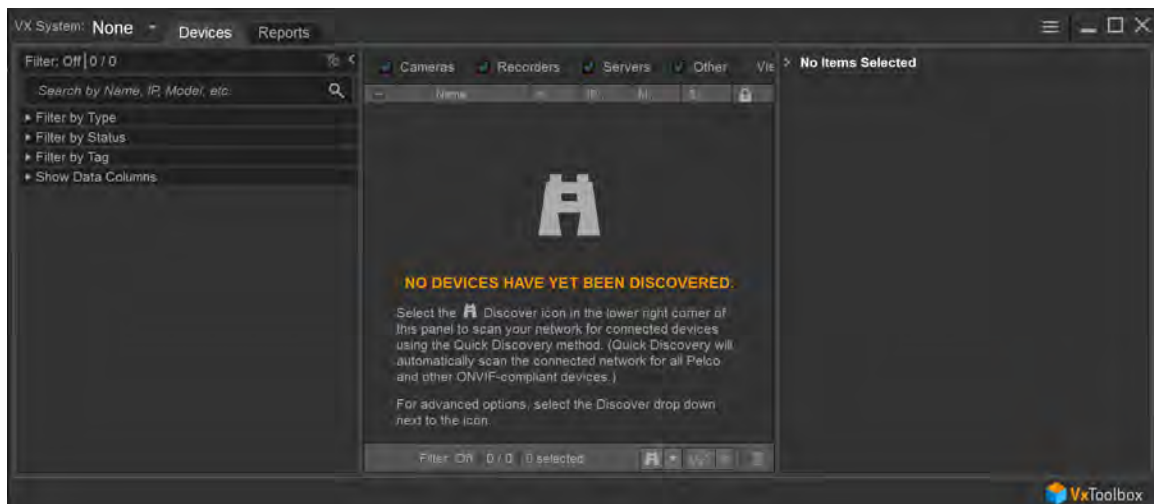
VX System: None Devices Reports

Filter: Off | 0 / 0

Search by Name, IP, Model, etc.

▸ Filter by Type
▸ Filter by Status
▸ Filter by Tag
▸ Show Data Columns

Cameras Recorders Servers Other Vie

Name IP M S

NO DEVICES HAVE YET BEEN DISCOVERED.

Select the Discover icon in the lower right corner of this panel to scan your network for connected devices using the Quick Discovery method. (Quick Discovery will automatically scan the connected network for all Pelco and other ONVIF-compliant devices.)

For advanced options, select the Discover drop down next to the icon.

Filter: Off 0 / 0 0 selected

> No Items Selected

VxToolbox